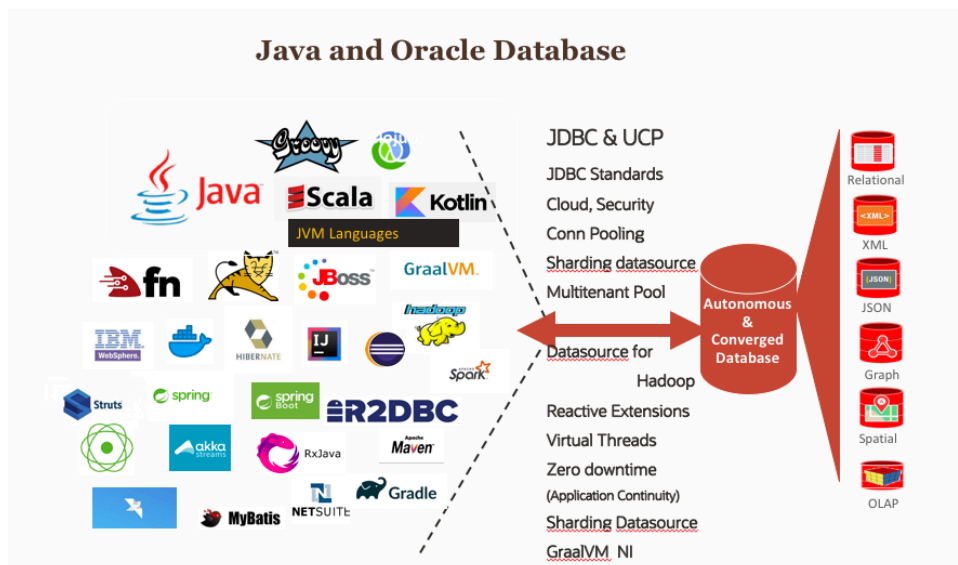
Java and Oracle Database

Groovy

Java

Scala

Kotlin

JVM Languages

fn

JBoss

GraalVM.

hadoop

IBM WebSphere.

HIBERNATE

IJ

Spark

Struts

spring

spring Boot

R2DBC

akka streams

RxJava

Apache Maven

NETSUITE

Gradle

MyBatis

JDBC & UCP

JDBC Standards

Cloud, Security

Conn Pooling

Sharding datasource

Multitenant Pool

Datasource for Hadoop

Reactive Extensions

Virtual Threads

Zero downtime (Application Continuity)

Sharding Datasource

GraalVM NI

Autonomous & Converged Database

Relational

<XML>

XML

[JSON]

JSON

Graph

Spatial

OLAP